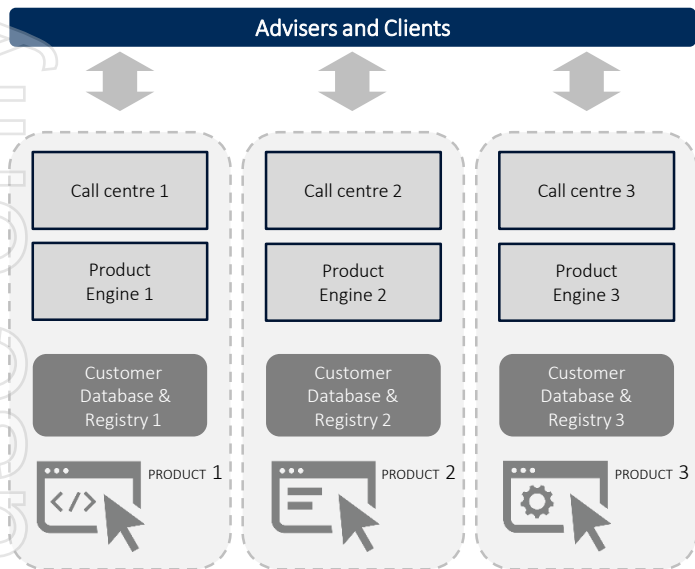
Advisers and Clients

Call centre 1

Product Engine 1

Customer Database & Registry 1

PRODUCT 1

Call centre 2

Product Engine 2

Customer Database & Registry 2

PRODUCT 2

Call centre 3

Product Engine 3

Customer Database & Registry 3

PRODUCT 3